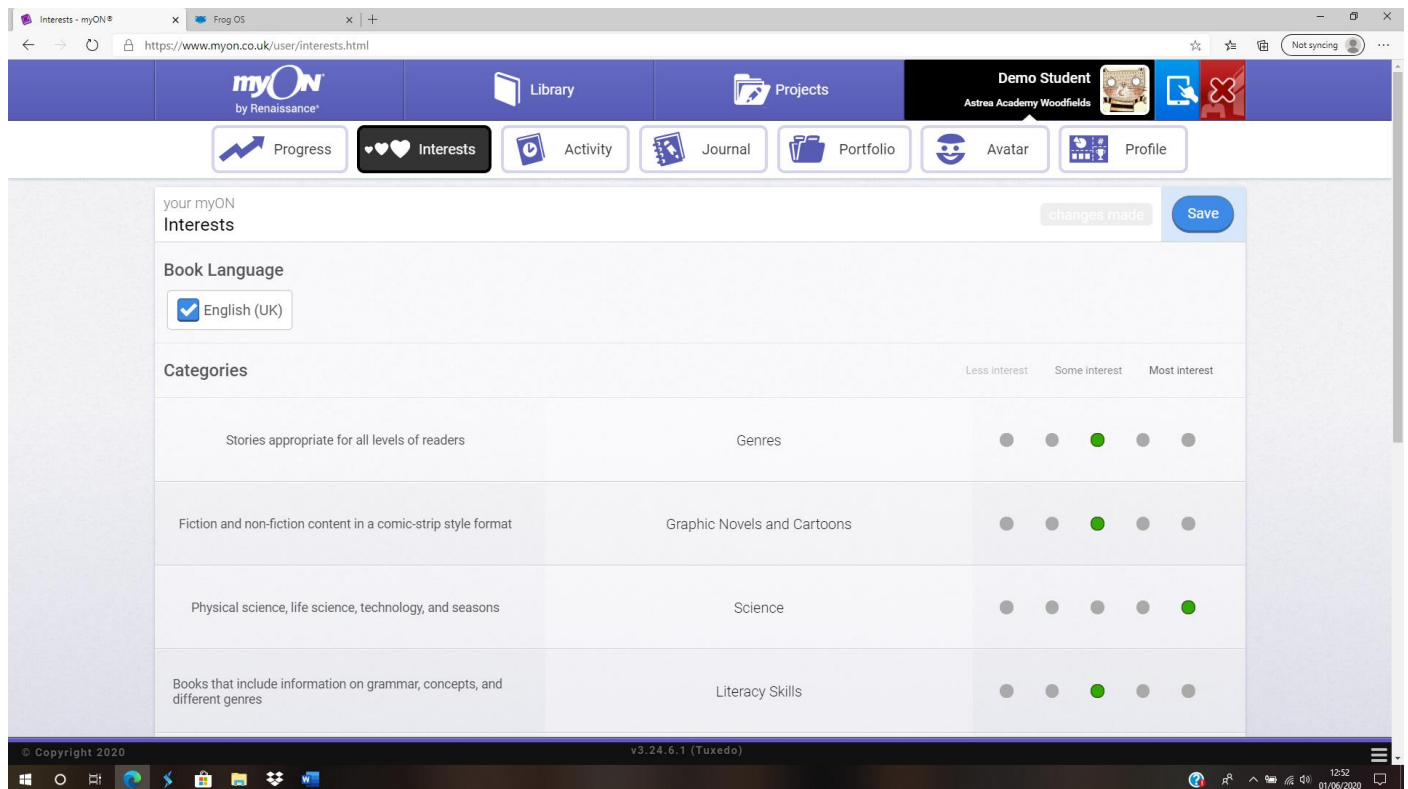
Interests - myON®
Frog OS
https://www.myon.co.uk/user/interests.html
Not syncing

myON by Renaissance
Library
Projects
Demo Student
Astrea Academy Woodfields

Progress
Interests
Activity
Journal
Portfolio
Avatar
Profile

your myON
Interests
changes made
Save

Book Language
English (UK)

Categories
Less interest
Some interest
Most interest

| | | |
|---|---|---|
| Stories appropriate for all levels of readers | Genres | |
| Fiction and non-fiction content in a comic-strip style format | Graphic Novels and Cartoons | |
| Physical science, life science, technology, and seasons | Science | |
| Books that include information on grammar, concepts, and different genres | Literacy Skills | |

© Copyright 2020
v3.24.6.1 (Tuxedo)

12:52
01/06/2020